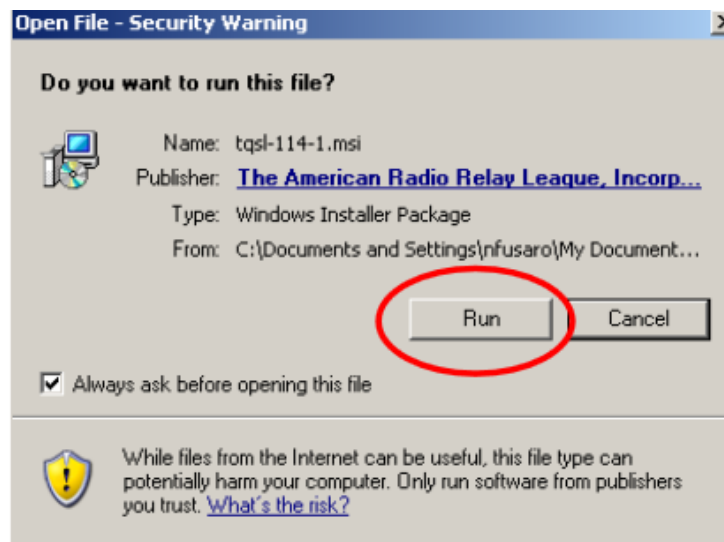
Open File - Security Warning

Do you want to run this file?

Name: tqsl-114-1.msi

Publisher: The American Radio Relay League, Incorp...

Type: Windows Installer Package

From: C:\Documents and Settings\nfusaro\My Document...

Run

Cancel

Always ask before opening this file

While files from the Internet can be useful, this file type can potentially harm your computer. Only run software from publishers you trust. What's the risk?